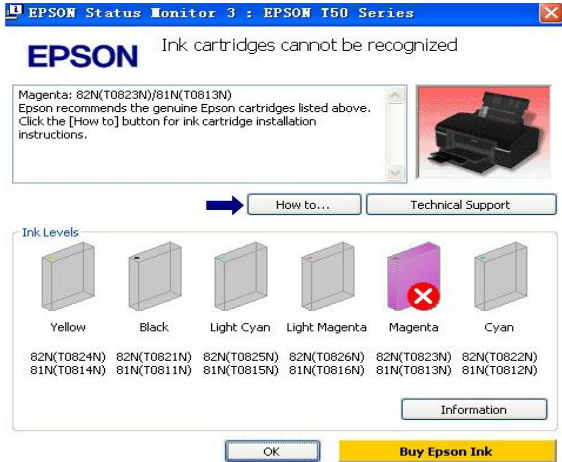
EPSON Status Monitor 3 : EPSON T50 Series

EPSON Ink cartridges cannot be recognized

Magenta: 82N(T0823N)/81N(T0813N)
Epson recommends the genuine Epson cartridges listed above. Click the [How to] button for ink cartridge installation instructions.

How to...

Technical Support

Ink Levels

| Yellow | Black | Light Cyan | Light Magenta | Magenta | Cyan |
|---|---|---|---|---|---|
| 82N(T0824N) 81N(T0814N) | 82N(T0821N) 81N(T0811N) | 82N(T0825N) 81N(T0815N) | 82N(T0826N) 81N(T0816N) | 82N(T0823N) 81N(T0813N) | 82N(T0822N) 81N(T0812N) |

Information

OK

Buy Epson Ink